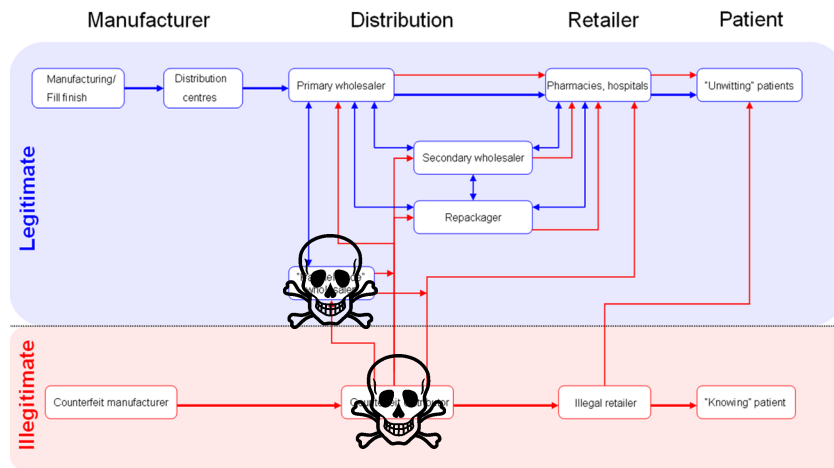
Manufacturer

Distribution

Retailer

Patient

Legitimate

Manufacturing/ Fill finish

Distribution centres

Primary wholesaler

Pharmacies, hospitals

"Unwitting" patients

Secondary wholesaler

Repackager

"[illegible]" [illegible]wholesaler

Illegitimate

Counterfeit manufacturer

C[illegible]r

Illegal retailer

"Knowing" patient